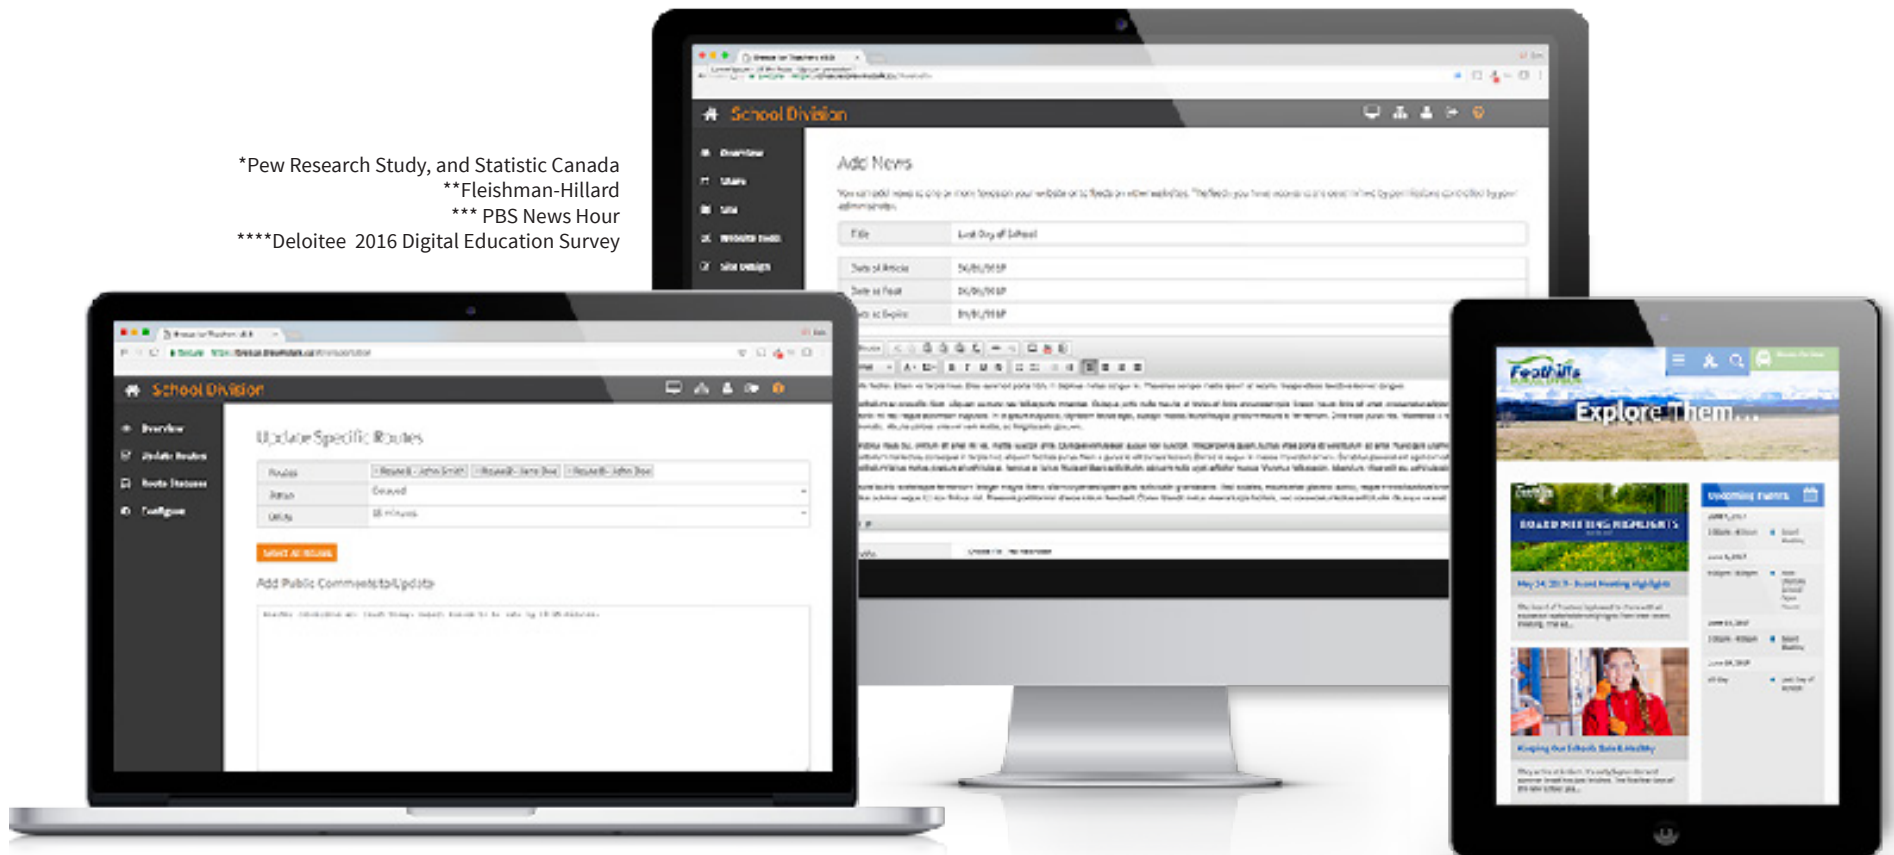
*Pew Research Study, and Statistic Canada
**Fleishman-Hillard
*** PBS News Hour
****Deloitee 2016 Digital Education Survey

School Division

Overview

Add News

Title
Last Day of School
Date of Article
Date to Post
Date to Expire

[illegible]

School Division

Overview
Update Routes
Route Statuses
Configure

Update Specific Routes

Routes
Status
Delayed
Delay
15 minutes

Add Public Comments to Update

Foothills

Explore Them...

BOARD MEETING HIGHLIGHTS

Upcoming Events

May 24, 2017 - Board Meeting Highlights

Keeping Our Schools Safe & Healthy